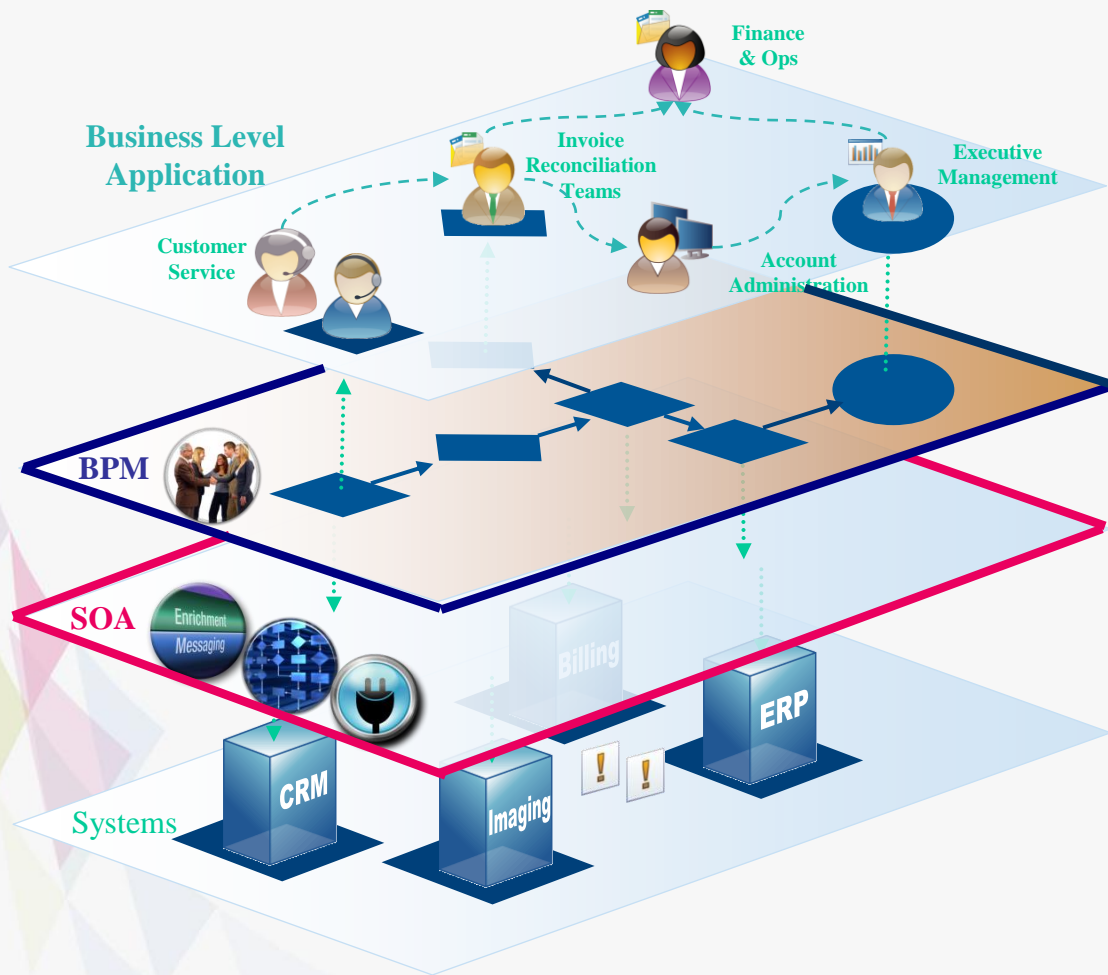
Finance & Ops

Business Level Application

Invoice Reconciliation Teams

Executive Management

Customer Service

Account Administration

BPM

SOA

Enrichment

Messaging

Billing

ERP

CRM

Imaging

Systems